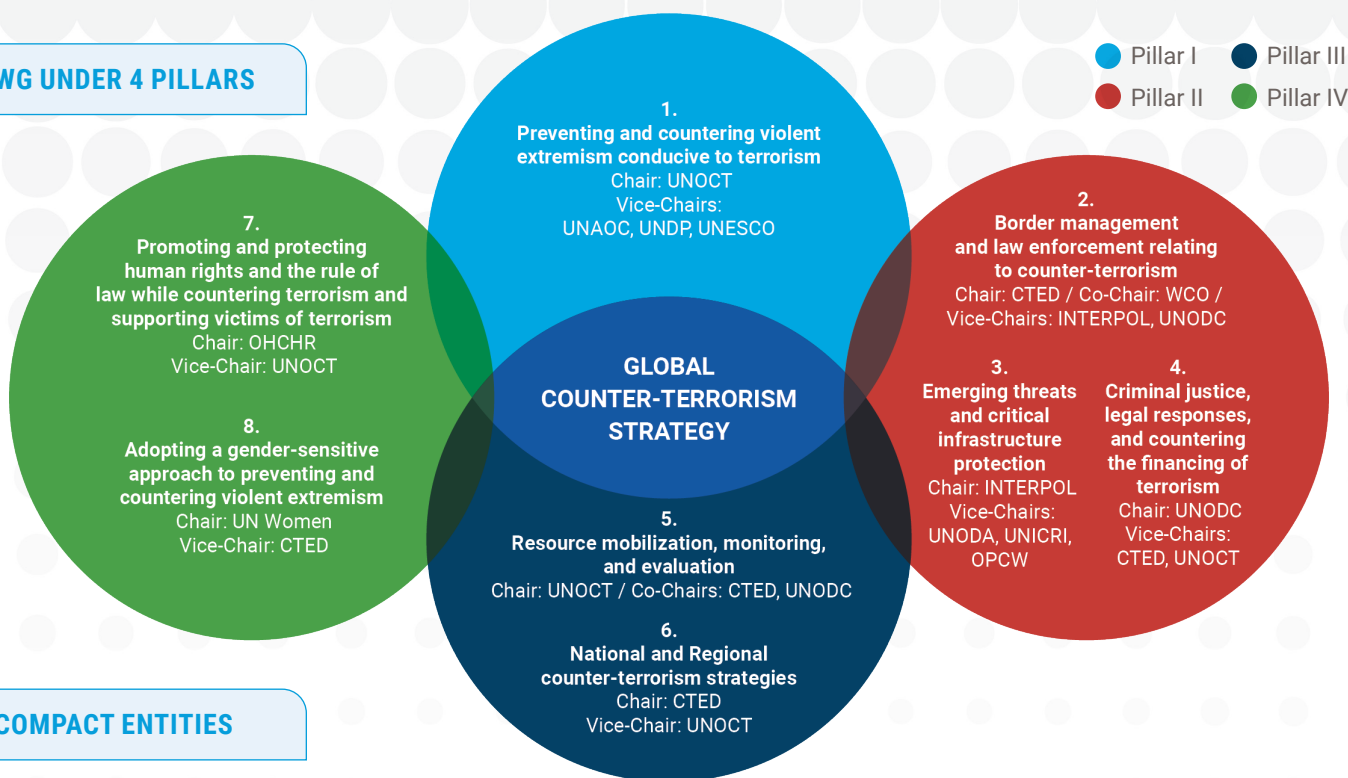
WG UNDER 4 PILLARS

Pillar I
Pillar III
Pillar II
Pillar IV

1.
Preventing and countering violent extremism conducive to terrorism
Chair: UNOCT
Vice-Chairs:
UNAOC, UNDP, UNESCO

7.
Promoting and protecting human rights and the rule of law while countering terrorism and supporting victims of terrorism
Chair: OHCHR
Vice-Chair: UNOCT

8.
Adopting a gender-sensitive approach to preventing and countering violent extremism
Chair: UN Women
Vice-Chair: CTED

GLOBAL COUNTER-TERRORISM STRATEGY

2.
Border management and law enforcement relating to counter-terrorism
Chair: CTED / Co-Chair: WCO /
Vice-Chairs: INTERPOL, UNODC

3.
Emerging threats and critical infrastructure protection
Chair: INTERPOL
Vice-Chairs:
UNODA, UNICRI, OPCW

4.
Criminal justice, legal responses, and countering the financing of terrorism
Chair: UNODC
Vice-Chairs:
CTED, UNOCT

5.
Resource mobilization, monitoring, and evaluation
Chair: UNOCT / Co-Chairs: CTED, UNODC

6.
National and Regional counter-terrorism strategies
Chair: CTED
Vice-Chair: UNOCT

COMPACT ENTITIES